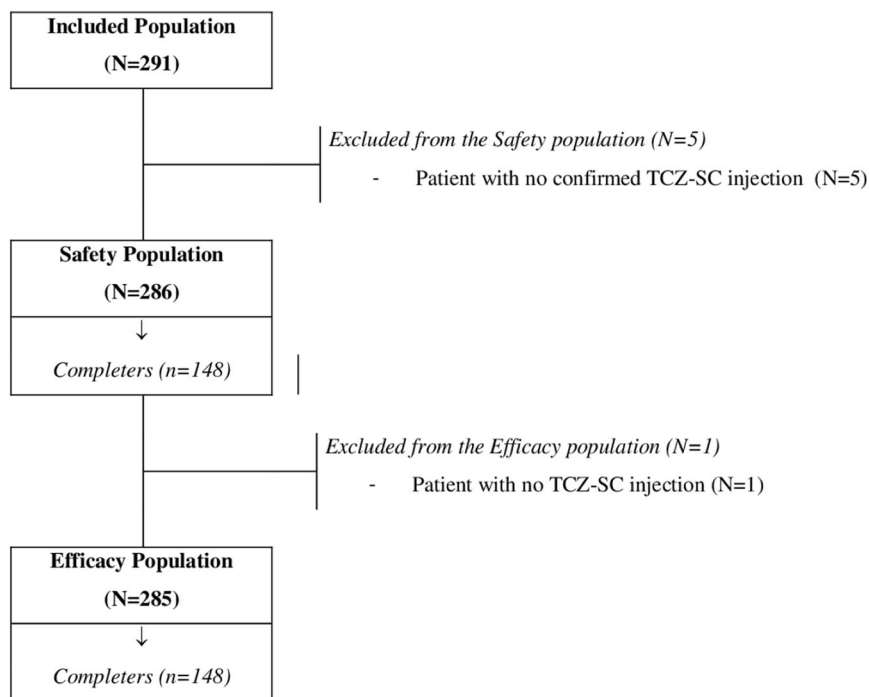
Included Population
(N=291)

Excluded from the Safety population (N=5)
- Patient with no confirmed TCZ-SC injection (N=5)

Safety Population
(N=286)
↓
Completers (n=148)

Excluded from the Efficacy population (N=1)
- Patient with no TCZ-SC injection (N=1)

Efficacy Population
(N=285)
↓
Completers (n=148)